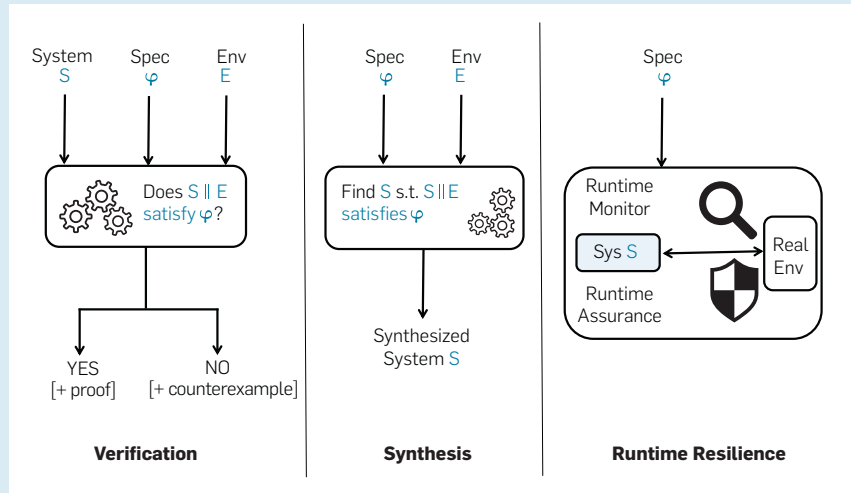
System
S

Spec
$\varphi$

Env
E

Does S ∥ E satisfy $\varphi$?

YES
[+ proof]

NO
[+ counterexample]

**Verification**

Spec
$\varphi$

Env
E

Find S s.t. S ∥ E satisfies $\varphi$

Synthesized System S

**Synthesis**

Spec
$\varphi$

Runtime Monitor

Sys S

Real Env

Runtime Assurance

**Runtime Resilience**